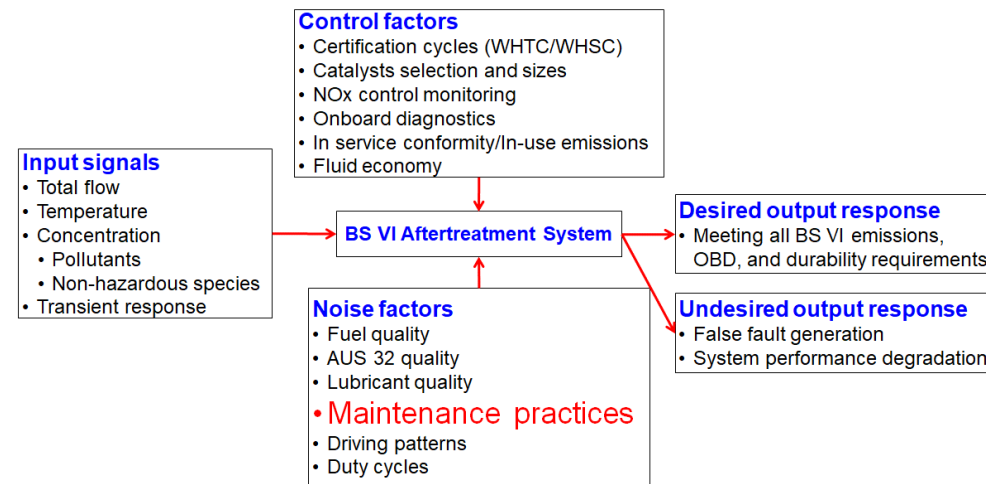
Control factors
• Certification cycles (WHTC/WHSC)
• Catalysts selection and sizes
• NOx control monitoring
• Onboard diagnostics
• In service conformity/In-use emissions
• Fluid economy

Input signals
• Total flow
• Temperature
• Concentration
• Pollutants
• Non-hazardous species
• Transient response

BS VI Aftertreatment System

Desired output response
• Meeting all BS VI emissions, OBD, and durability requirements

Undesired output response
• False fault generation
• System performance degradation

Noise factors
• Fuel quality
• AUS 32 quality
• Lubricant quality
• Maintenance practices
• Driving patterns
• Duty cycles